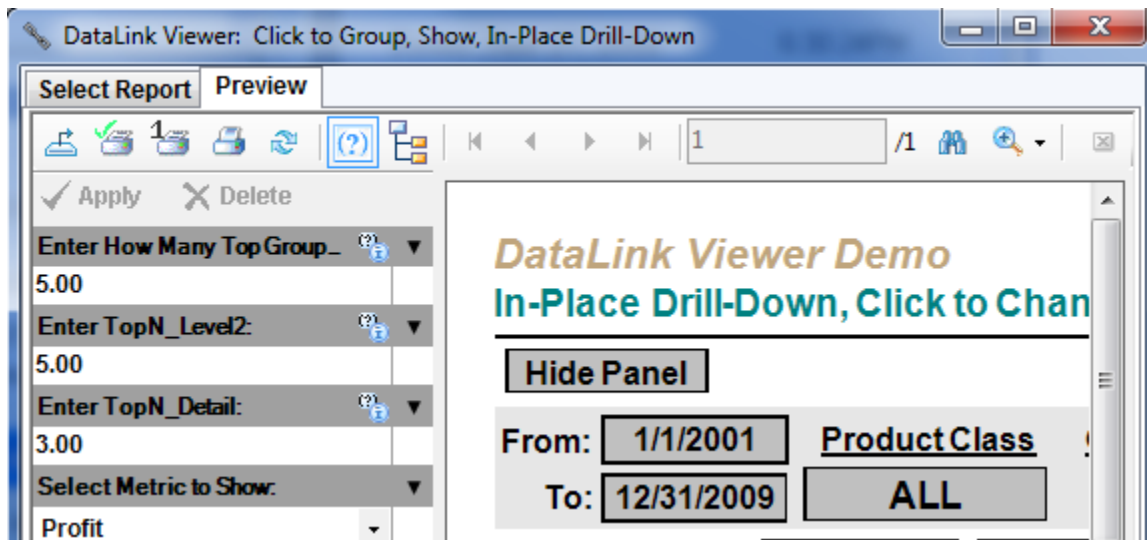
DataLink Viewer: Click to Group, Show, In-Place Drill-Down

Select Report | Preview

1

/1

✓ Apply ✕ Delete

Enter How Many Top Group_

5.00

Enter TopN_Level2:

5.00

Enter TopN_Detail:

3.00

Select Metric to Show:

Profit

DataLink Viewer Demo

In-Place Drill-Down, Click to Chan

Hide Panel

From: 1/1/2001

Product Class

To: 12/31/2009

ALL